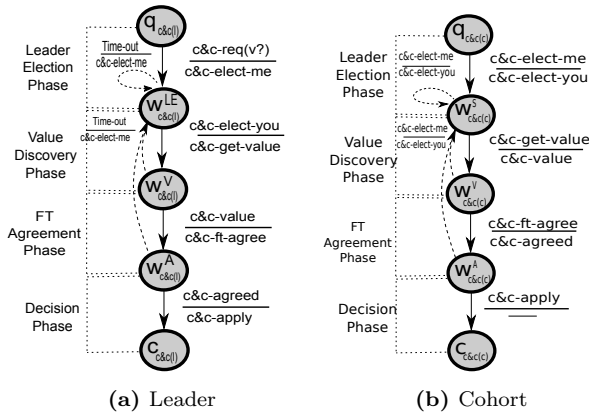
$q_{c\&c(l)}$

Leader Election Phase

Time-out
c&c-elect-me

c&c-req(v?)
c&c-elect-me

$w^{LE}_{c\&c(l)}$

Time-out
c&c-elect-me

Value Discovery Phase

c&c-elect-you
c&c-get-value

$w^{V}_{c\&c(l)}$

FT Agreement Phase

c&c-value
c&c-ft-agree

$w^{A}_{c\&c(l)}$

Decision Phase

c&c-agreed
c&c-apply

$c_{c\&c(l)}$

(a) Leader

$q_{c\&c(c)}$

Leader Election Phase

c&c-elect-me
c&c-elect-you

c&c-elect-me
c&c-elect-you

$w^{S}_{c\&c(c)}$

c&c-elect-me
c&c-elect-you

Value Discovery Phase

c&c-get-value
c&c-value

$w^{V}_{c\&c(c)}$

FT Agreement Phase

c&c-ft-agree
c&c-agreed

$w^{A}_{c\&c(c)}$

Decision Phase

c&c-apply

$c_{c\&c(c)}$

(b) Cohort